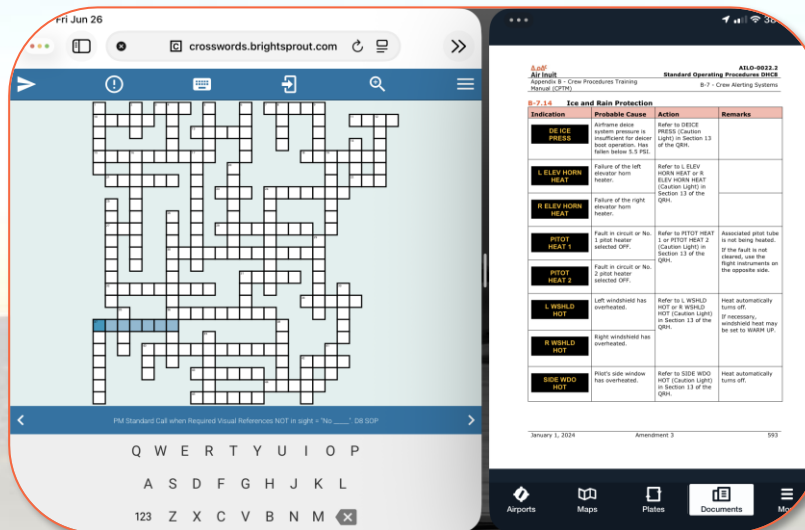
Fri Jun 26

crosswords.brightsprout.com

PM Standard Call when Required Visual References NOT in sight > "No ____" D8 SOP

Q W E R T Y U I O P
A S D F G H J K L
123 Z X C V B N M

Air Inuit
Appendix B - Crew Procedures Training Manual (CPTM)
AILO-0022.2
Standard Operating Procedures DHC8
B-7 - Crew Alerting Systems

B-7.14 Ice and Rain Protection

| Indication | Probable Cause | Action | Remarks |
|---|---|---|---|
| DE ICE PRESS | Airframe deice system pressure is insufficient for deicer boot operation. Has fallen below 5.5 PSI. | Refer to DEICE PRESS (Caution Light) in Section 13 of the QRH. | |
| L ELEV HORN HEAT | Failure of the left elevator horn heater. | Refer to L ELEV HORN HEAT or R ELEV HORN HEAT (Caution Light) in Section 13 of the QRH. | |
| R ELEV HORN HEAT | Failure of the right elevator horn heater. | | |
| PITOT HEAT 1 | Fault in circuit or No. 1 pilot heater selected OFF. | Refer to PITOT HEAT 1 or PITOT HEAT 2 (Caution Light) in Section 13 of the QRH. | Associated pilot tube is not being heated. If the fault is not cleared, use the flight instruments on the opposite side. |
| PITOT HEAT 2 | Fault in circuit or No. 2 pitot heater selected OFF. | | |
| L WSHLD HOT | Left windshield has overheated. | Refer to L WSHLD HOT or R WSHLD HOT (Caution Light) in Section 13 of the QRH. | Heat automatically turns off. If necessary, windshield heat may be set to WARM UP. |
| R WSHLD HOT | Right windshield has overheated. | | |
| SIDE WDO HOT | Pilot's side window has overheated. | Refer to SIDE WDO HOT (Caution Light) in Section 13 of the QRH. | Heat automatically turns off. |

January 1, 2024 Amendment 3 593

Airports Maps Plates Documents Mo